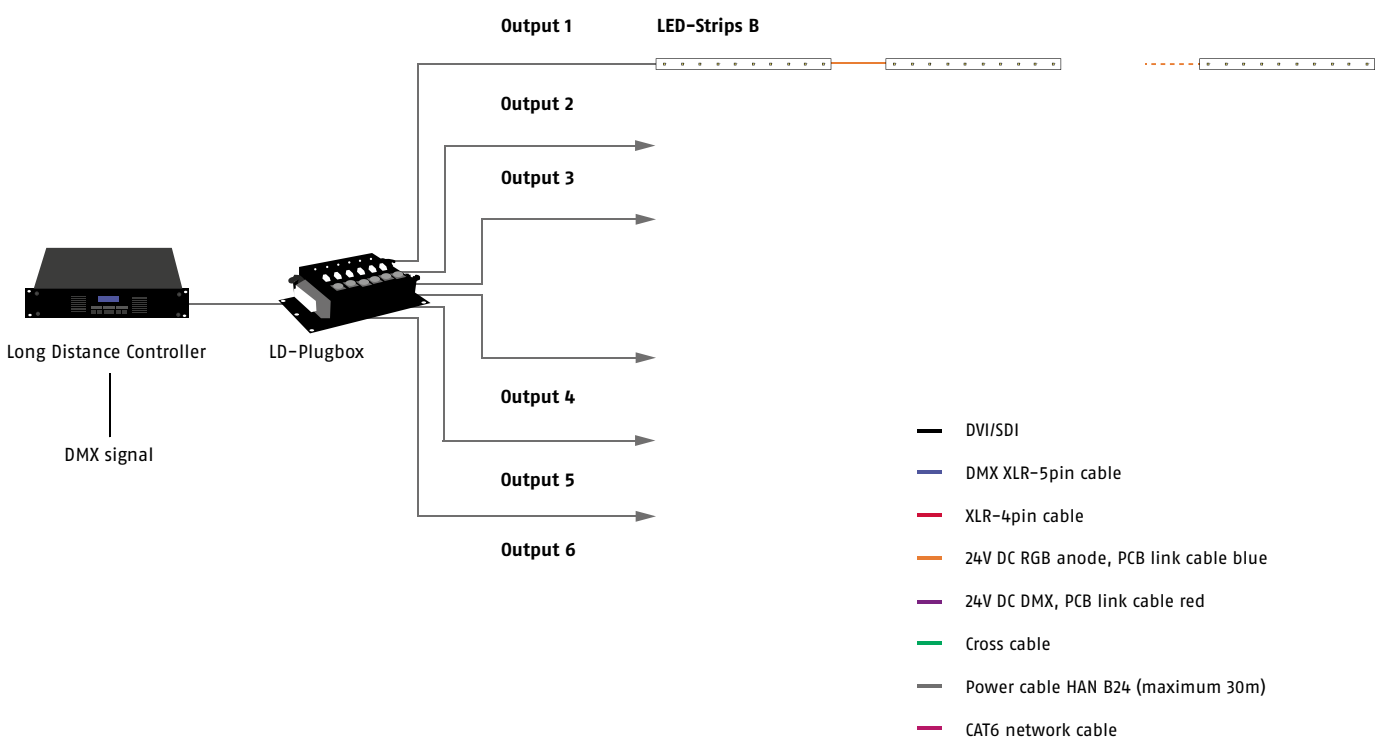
Output 1

LED-Strips B

Output 2

Output 3

Long Distance Controller

LD-Plugbox

DMX signal

Output 4

Output 5

Output 6

DVI/SDI

DMX XLR-5pin cable

XLR-4pin cable

24V DC RGB anode, PCB link cable blue

24V DC DMX, PCB link cable red

Cross cable

Power cable HAN B24 (maximum 30m)

CAT6 network cable